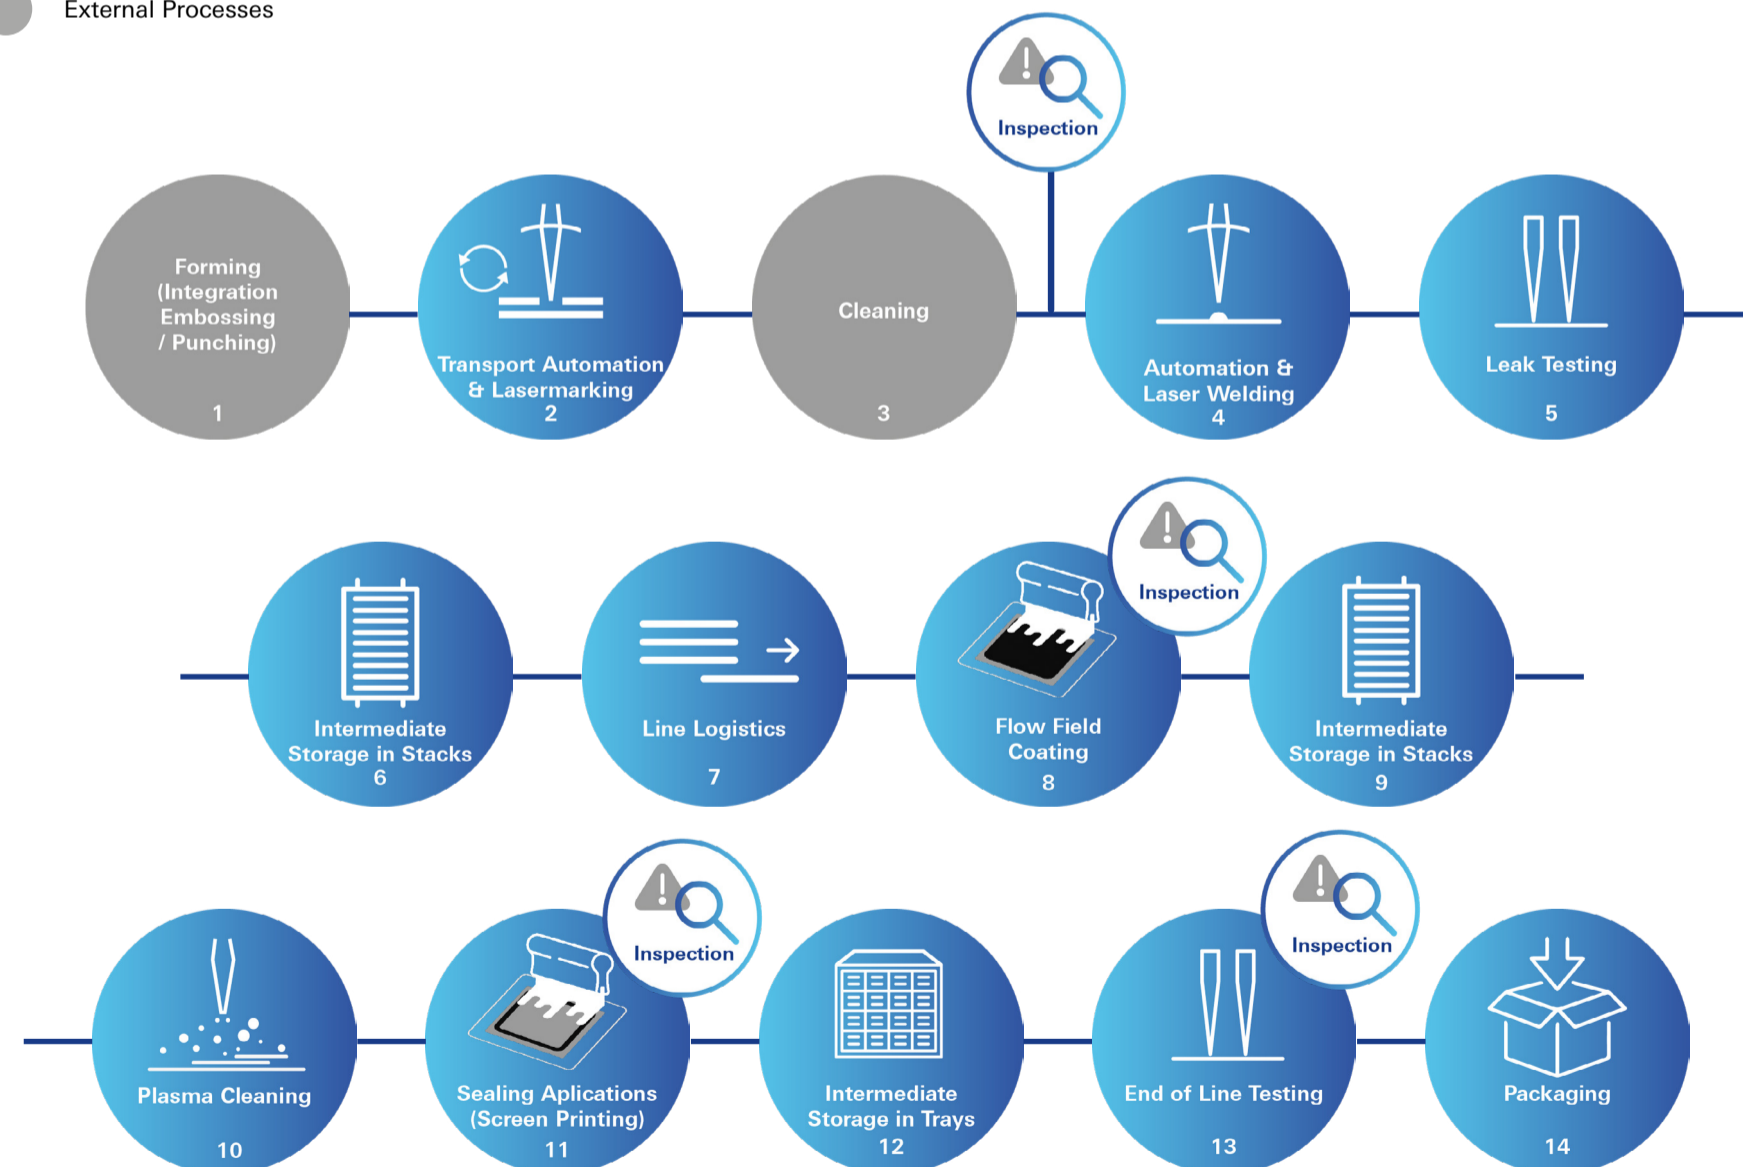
External Processes

Inspection

Forming (Integration Embossing / Punching)
1

Transport Automation & Lasermarking
2

Cleaning
3

Automation & Laser Welding
4

Leak Testing
5

Intermediate Storage in Stacks
6

Line Logistics
7

Inspection

Flow Field Coating
8

Intermediate Storage in Stacks
9

Plasma Cleaning
10

Inspection

Sealing Aplications (Screen Printing)
11

Intermediate Storage in Trays
12

Inspection

End of Line Testing
13

Packaging
14